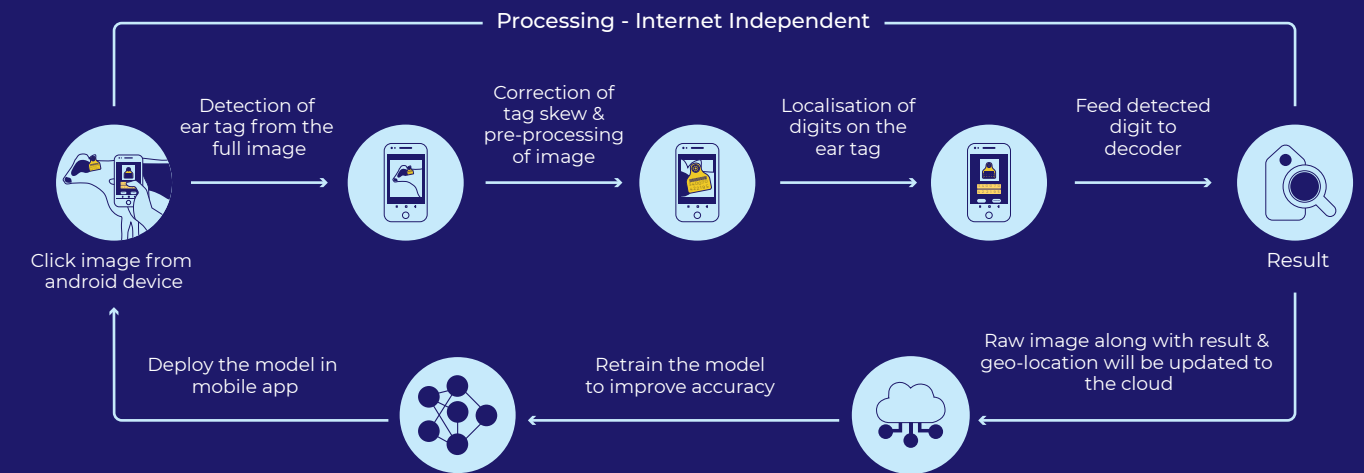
Processing - Internet Independent

Detection of ear tag from the full image

Correction of tag skew & pre-processing of image

Localisation of digits on the ear tag

Feed detected digit to decoder

Click image from android device

Result

Raw image along with result & geo-location will be updated to the cloud

Retrain the model to improve accuracy

Deploy the model in mobile app